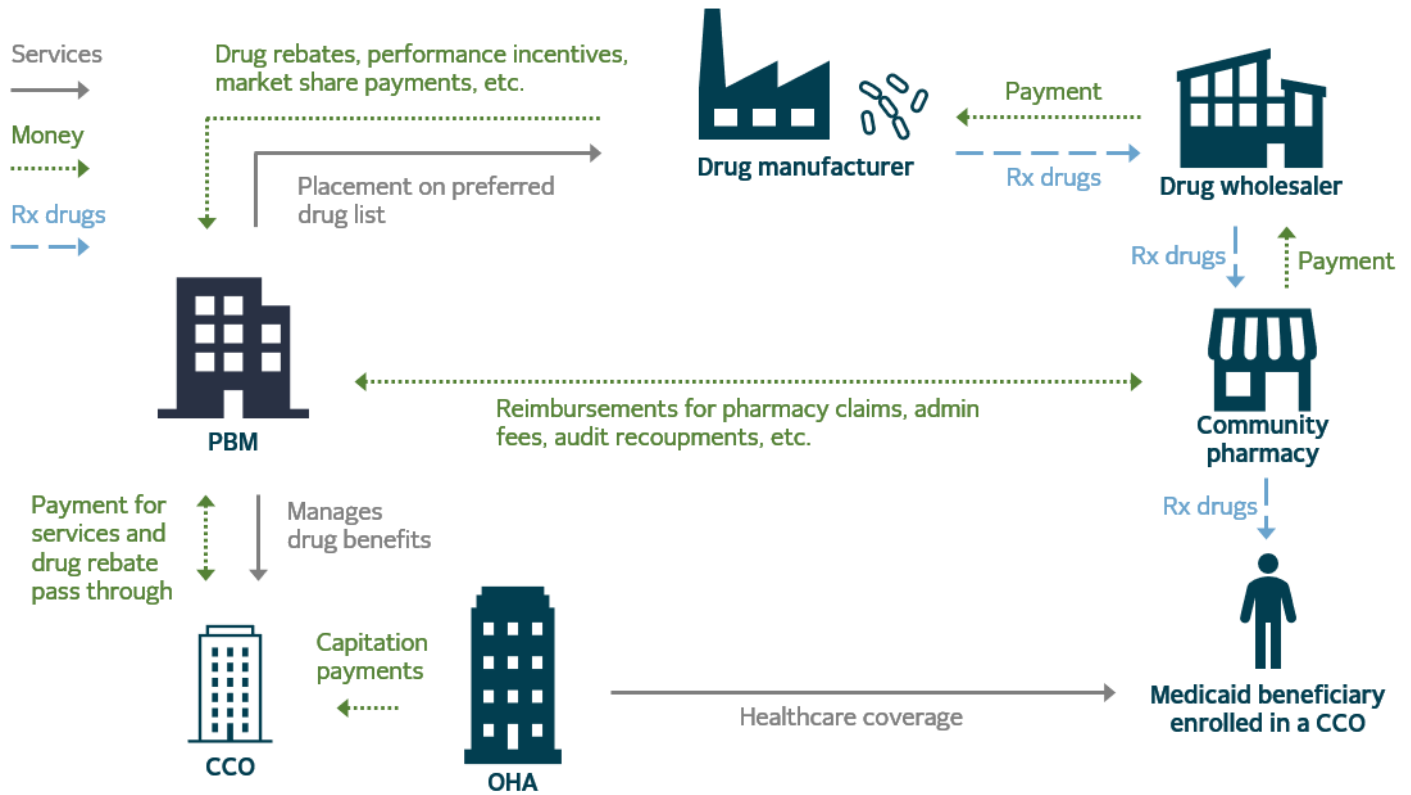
Services

Money

Rx drugs

Drug rebates, performance incentives, market share payments, etc.

Placement on preferred drug list

Drug manufacturer

Payment

Rx drugs

Drug wholesaler

Rx drugs

Payment

PBM

Reimbursements for pharmacy claims, admin fees, audit recoupments, etc.

Community pharmacy

Rx drugs

Payment for services and drug rebate pass through

Manages drug benefits

Capitation payments

CCO

OHA

Healthcare coverage

Medicaid beneficiary enrolled in a CCO